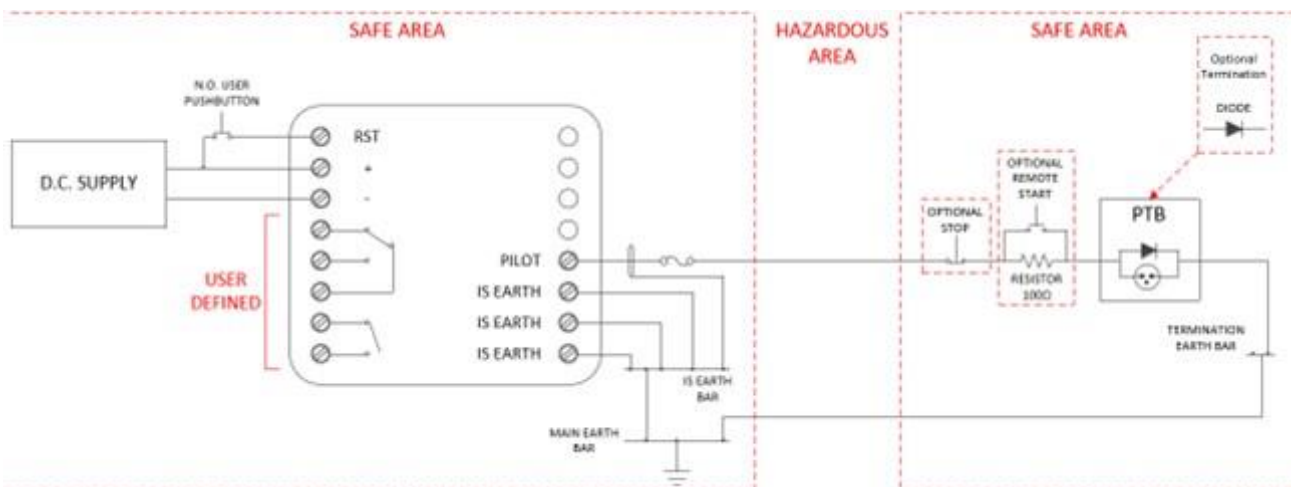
SAFE AREA

HAZARDOUS AREA

SAFE AREA

N.O. USER PUSHBUTTON

D.C. SUPPLY

RST

+

-

USER DEFINED

PILOT

IS EARTH

IS EARTH

IS EARTH

IS EARTH BAR

MAIN EARTH BAR

Optional Termination

DIODE

OPTIONAL STOP

OPTIONAL REMOTE START

RESISTOR 100Ω

PTB

TERMINATION EARTH BAR